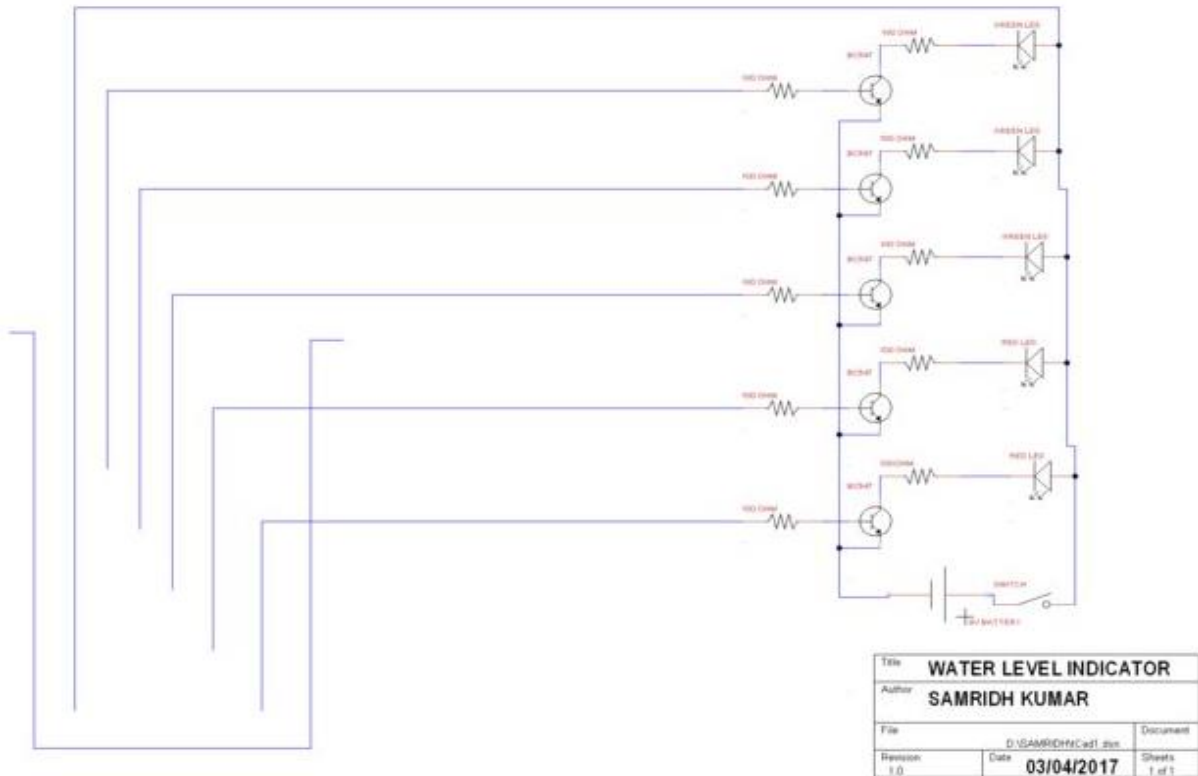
GREEN LED
100 OHM
BC547
100 OHM

GREEN LED
100 OHM
BC547
100 OHM

GREEN LED
100 OHM
BC547
100 OHM

RED LED
100 OHM
BC547
100 OHM

RED LED
100 OHM
BC547
100 OHM

SWITCH
9V BATTERY

| Title | WATER LEVEL INDICATOR | |
|---|---|---|
| Author | SAMRIDH KUMAR | |
| File | D:\SAMRIDH\Cad1.dsn | Document |
| Revision 1.0 | Date 03/04/2017 | Sheets 1 of 1 |